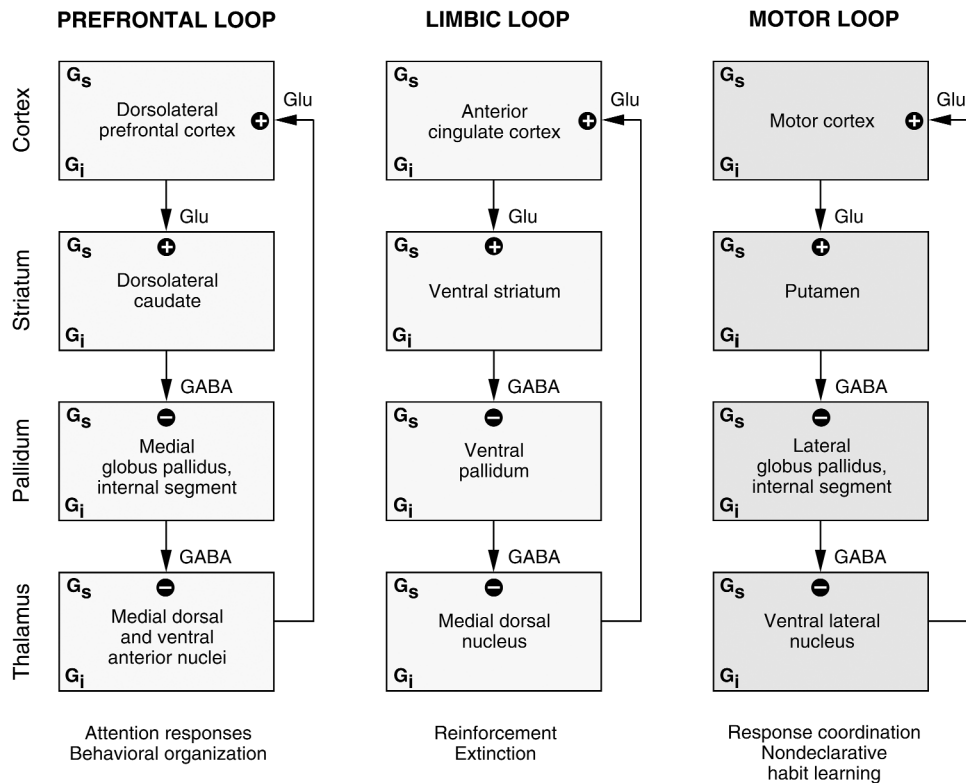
PREFRONTAL LOOP

LIMBIC LOOP

MOTOR LOOP

Cortex

Striatum

Pallidum

Thalamus

$G_s$
Dorsolateral prefrontal cortex
$G_i$
Glu
+
Glu
$G_s$
+
Dorsolateral caudate
$G_i$
GABA
$G_s$
−
Medial globus pallidus, internal segment
$G_i$
GABA
$G_s$
−
Medial dorsal and ventral anterior nuclei
$G_i$

Attention responses
Behavioral organization

$G_s$
Anterior cingulate cortex
$G_i$
Glu
+
Glu
$G_s$
+
Ventral striatum
$G_i$
GABA
$G_s$
−
Ventral pallidum
$G_i$
GABA
$G_s$
−
Medial dorsal nucleus
$G_i$

Reinforcement
Extinction

$G_s$
Motor cortex
$G_i$
Glu
+
Glu
$G_s$
+
Putamen
$G_i$
GABA
$G_s$
−
Lateral globus pallidus, internal segment
$G_i$
GABA
$G_s$
−
Ventral lateral nucleus
$G_i$

Response coordination
Nondeclarative
habit learning